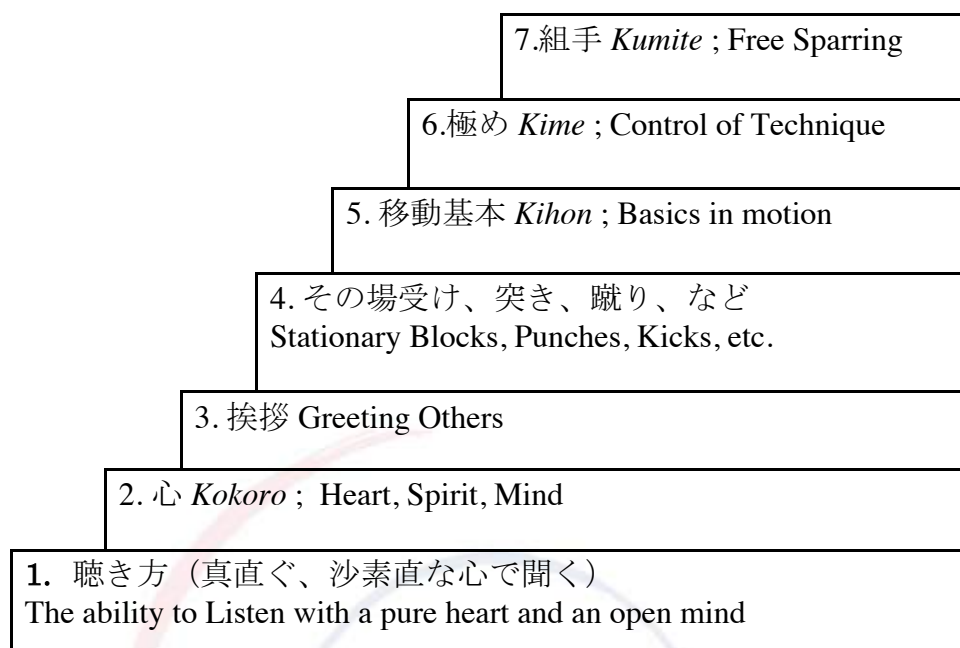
7.組手 *Kumite* ; Free Sparring

6.極め *Kime* ; Control of Technique

5. 移動基本 *Kihon* ; Basics in motion

4. その場受け、突き、蹴り、など
Stationary Blocks, Punches, Kicks, etc.

3. 挨拶 Greeting Others

2. 心 *Kokoro* ; Heart, Spirit, Mind

1. 聴き方（真直ぐ、沙素直な心で聞く）
The ability to Listen with a pure heart and an open mind